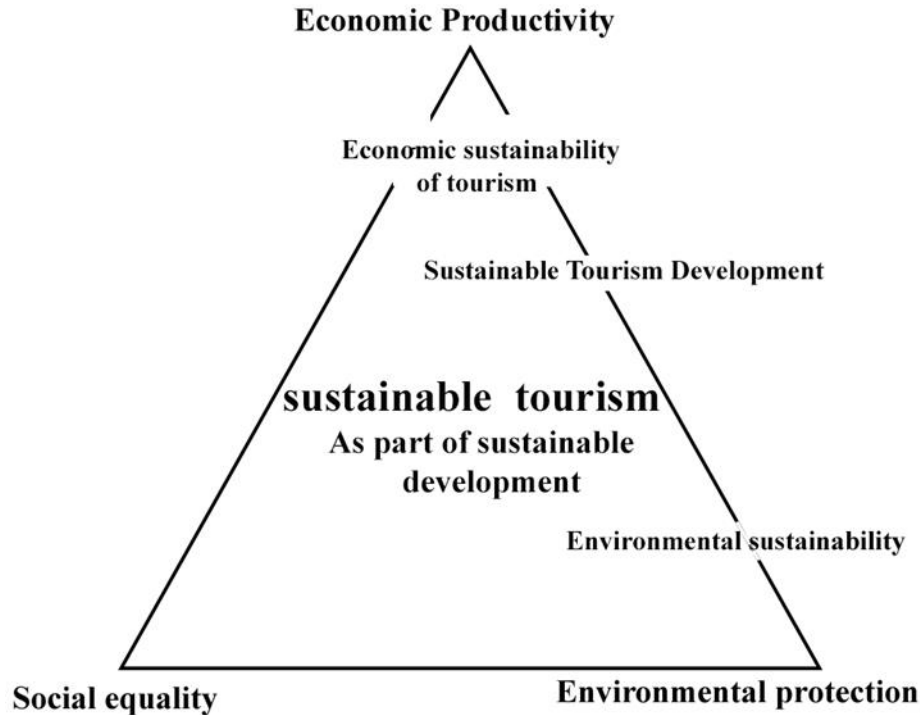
Economic Productivity

Economic sustainability of tourism

Sustainable Tourism Development

sustainable tourism
As part of sustainable development

Environmental sustainability

Social equality

Environmental protection